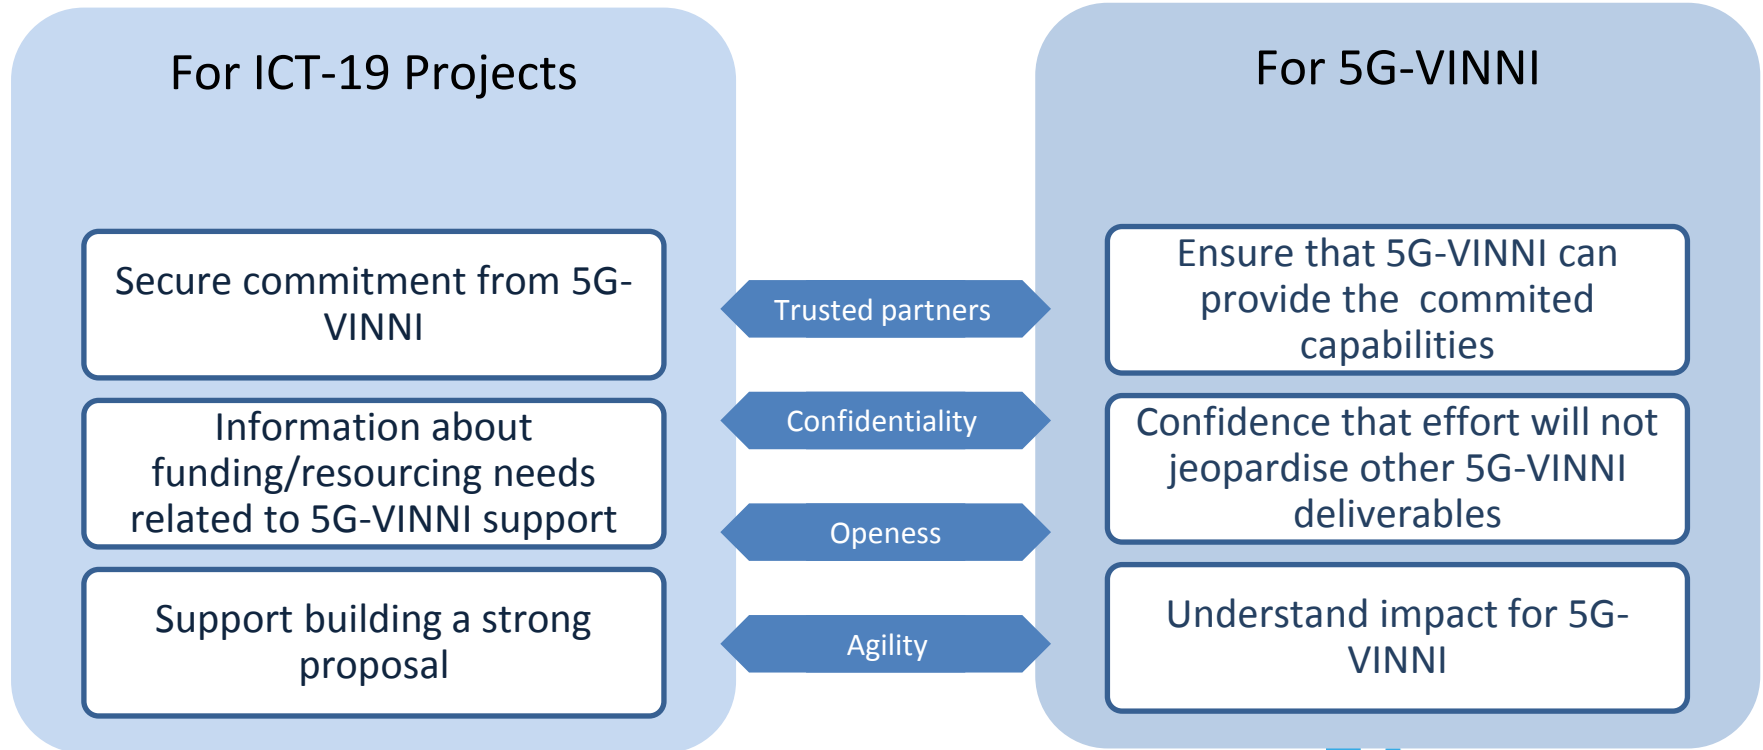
For ICT-19 Projects

Secure commitment from 5G-VINNI

Information about funding/resourcing needs related to 5G-VINNI support

Support building a strong proposal

Trusted partners

Confidentiality

Openess

Agility

For 5G-VINNI

Ensure that 5G-VINNI can provide the commited capabilities

Confidence that effort will not jeopardise other 5G-VINNI deliverables

Understand impact for 5G-VINNI